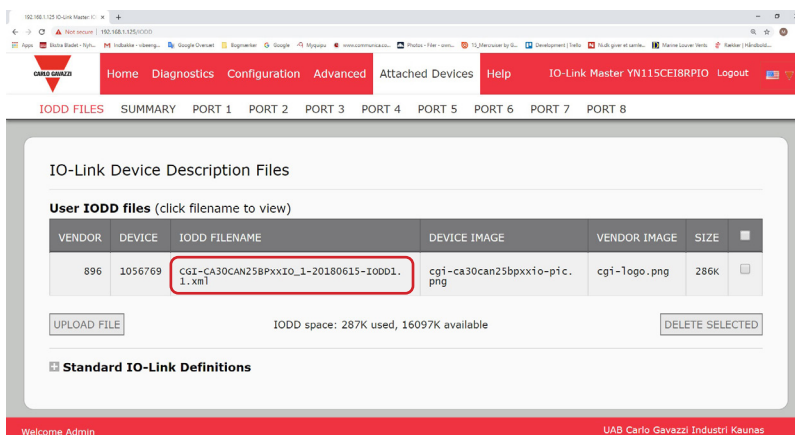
192.168.1.125 IO-Link Master ×  +

Not secure | 192.168.1.125/IODD

Apps  Bilka Bladet - Nyh...  Indbakke - nkeeng...  Google Oversæt  Bogmærker  Google  Mypupu  www.communica.co...  Photos - Filer - oom...  15_Mercruiser by G...  Development | Trello  Nulk giver et samle...  Marine Louver Vents  Rækker | Håndbold...

CARLO GAVAZZI

Home  Diagnostics  Configuration  Advanced  Attached Devices  Help  IO-Link Master YN115CEI8RPIO  Logout

IODD FILES  SUMMARY  PORT 1  PORT 2  PORT 3  PORT 4  PORT 5  PORT 6  PORT 7  PORT 8

IO-Link Device Description Files

User IODD files (click filename to view)

| VENDOR | DEVICE | IODD FILENAME | DEVICE IMAGE | VENDOR IMAGE | SIZE | |
|---|---|---|---|---|---|---|
| 896 | 1056769 | CGI-CA30CAN25BPxxIO_1-20180615-IODD1.1.xml | cgi-ca30can25bpxxio-pic.png | cgi-logo.png | 286K | |

UPLOAD FILE

IODD space: 287K used, 16097K available

DELETE SELECTED

Standard IO-Link Definitions

Welcome Admin

UAB Carlo Gavazzi Industri Kaunas